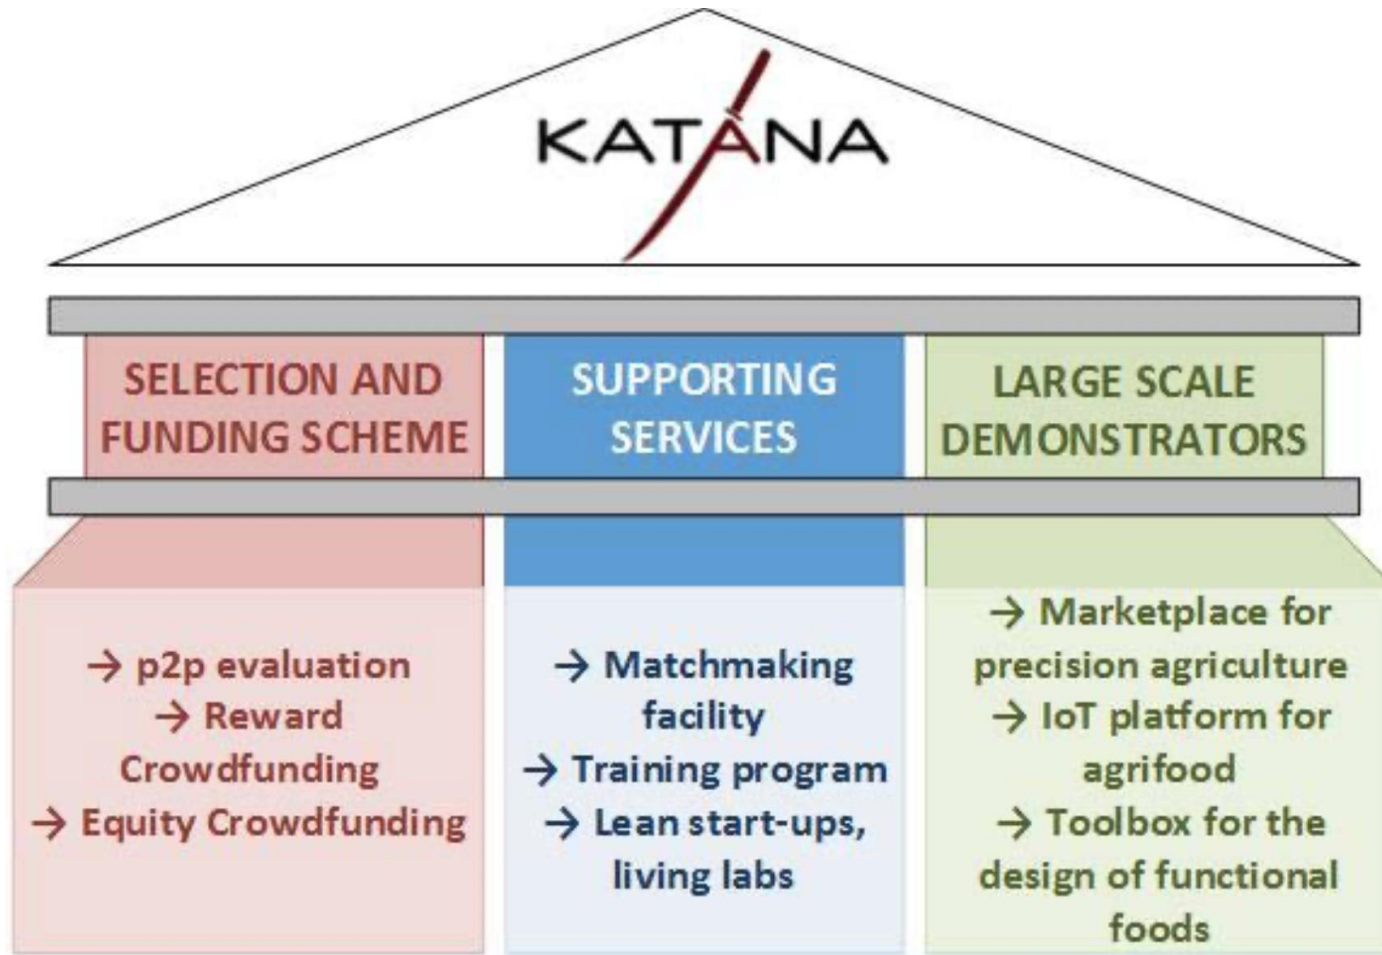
KATANA

SELECTION AND FUNDING SCHEME

→ p2p evaluation
→ Reward Crowdfunding
→ Equity Crowdfunding

SUPPORTING SERVICES

→ Matchmaking facility
→ Training program
→ Lean start-ups, living labs

LARGE SCALE DEMONSTRATORS

→ Marketplace for precision agriculture
→ IoT platform for agrifood
→ Toolbox for the design of functional foods